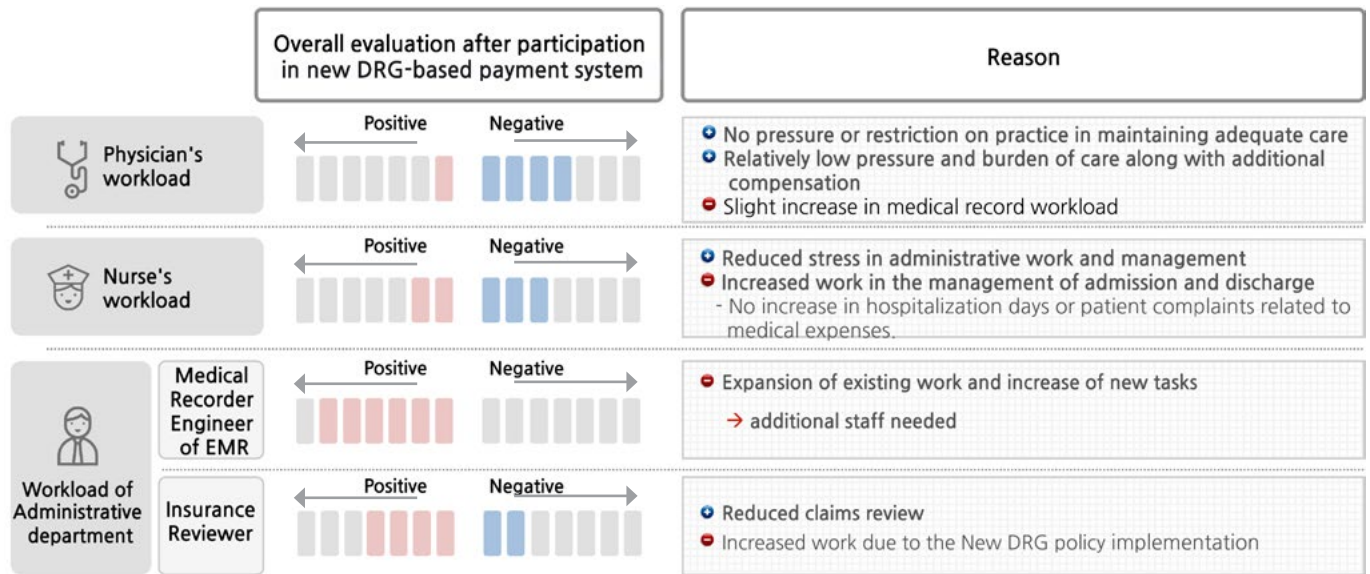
Overall evaluation after participation in new DRG-based payment system

Reason

Physician's workload

Positive Negative

No pressure or restriction on practice in maintaining adequate care
Relatively low pressure and burden of care along with additional compensation
Slight increase in medical record workload

Nurse's workload

Positive Negative

Reduced stress in administrative work and management
Increased work in the management of admission and discharge
- No increase in hospitalization days or patient complaints related to medical expenses.

Workload of Administrative department

Medical Recorder Engineer of EMR

Positive Negative

Expansion of existing work and increase of new tasks
→ additional staff needed

Insurance Reviewer

Positive Negative

Reduced claims review
Increased work due to the New DRG policy implementation